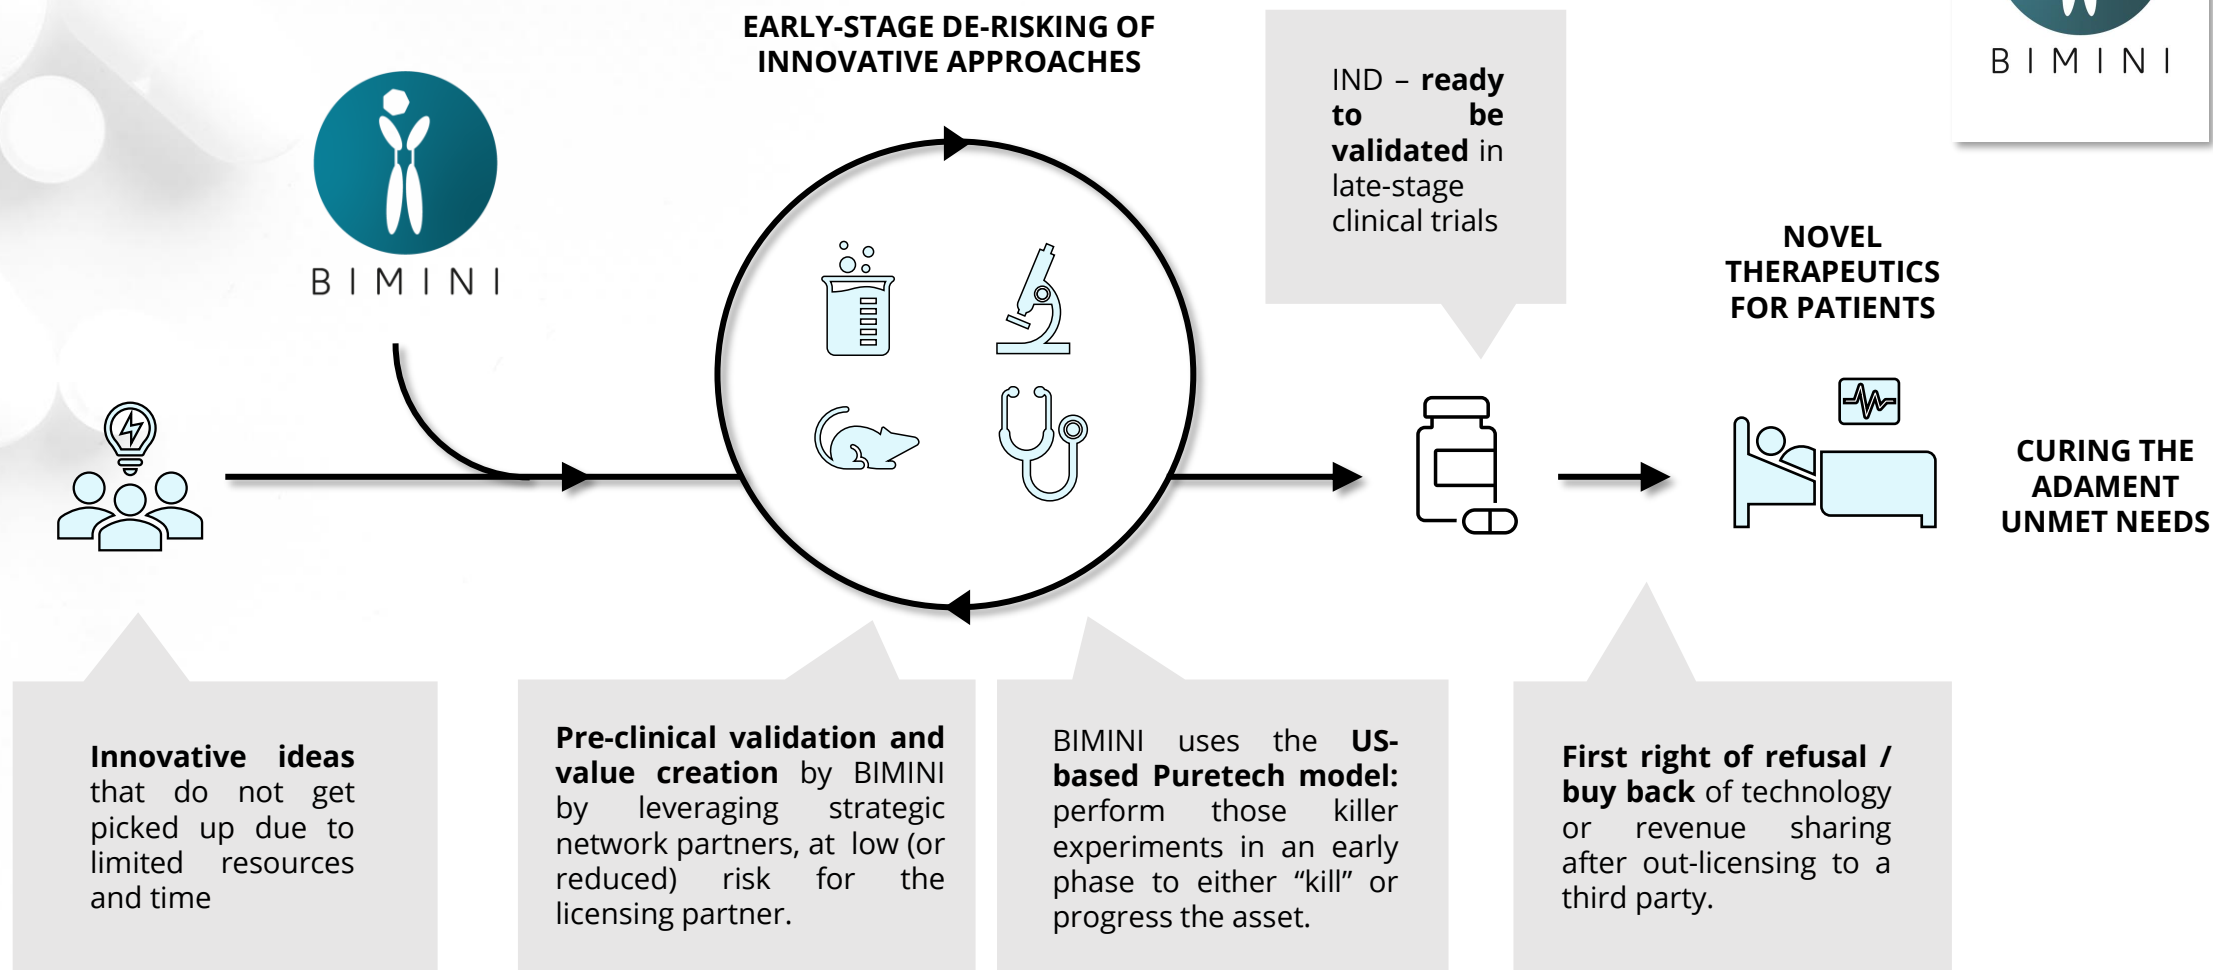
BIMINI

EARLY-STAGE DE-RISKING OF INNOVATIVE APPROACHES

BIMINI

IND – **ready to be validated** in late-stage clinical trials

NOVEL THERAPEUTICS FOR PATIENTS

CURING THE ADAMENT UNMET NEEDS

**Innovative ideas** that do not get picked up due to limited resources and time

**Pre-clinical validation and value creation** by BIMINI by leveraging strategic network partners, at low (or reduced) risk for the licensing partner.

BIMINI uses the **US-based Puretech model:** perform those killer experiments in an early phase to either “kill” or progress the asset.

**First right of refusal / buy back** of technology or revenue sharing after out-licensing to a third party.